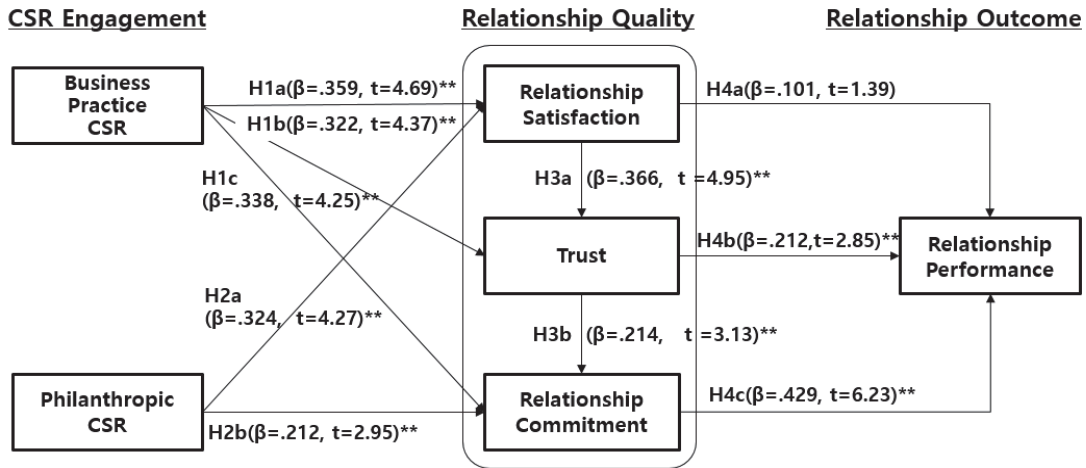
CSR Engagement

Relationship Quality

Relationship Outcome

Business Practice CSR

H1a(β=.359, t=4.69)**

H1b(β=.322, t=4.37)**

H1c (β=.338, t=4.25)**

Relationship Satisfaction

H4a(β=.101, t=1.39)

H3a (β=.366, t=4.95)**

Trust

H4b(β=.212,t=2.85)**

Relationship Performance

H2a (β=.324, t=4.27)**

H3b (β=.214, t=3.13)**

Philanthropic CSR

H2b(β=.212, t=2.95)**

Relationship Commitment

H4c(β=.429, t=6.23)**